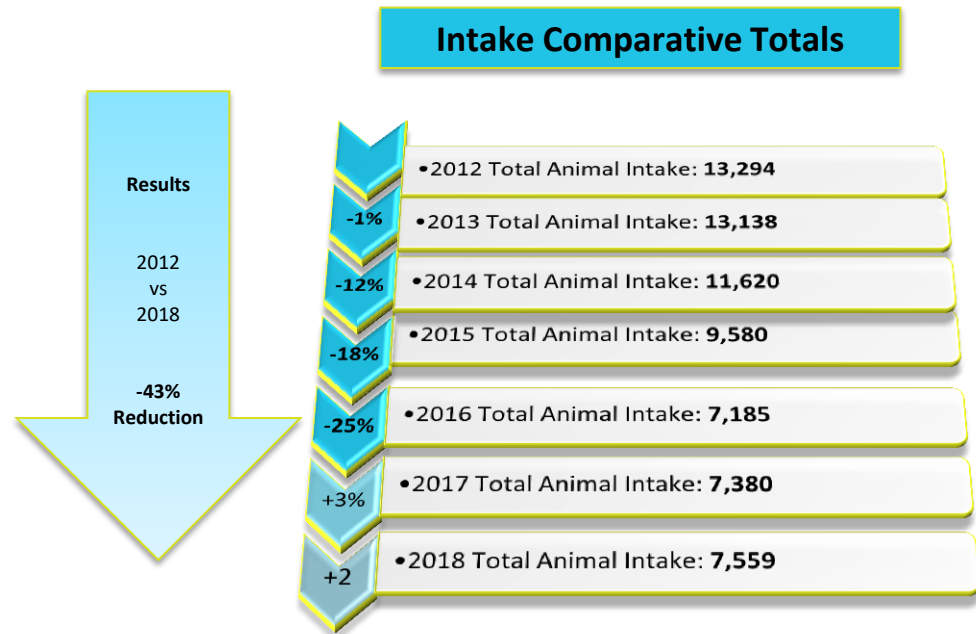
Intake Comparative Totals

Results

2012
vs
2018

-43%
Reduction

•2012 Total Animal Intake: **13,294**

-1%
•2013 Total Animal Intake: **13,138**

-12%
•2014 Total Animal Intake: **11,620**

-18%
•2015 Total Animal Intake: **9,580**

-25%
•2016 Total Animal Intake: **7,185**

+3%
•2017 Total Animal Intake: **7,380**

+2
•2018 Total Animal Intake: **7,559**